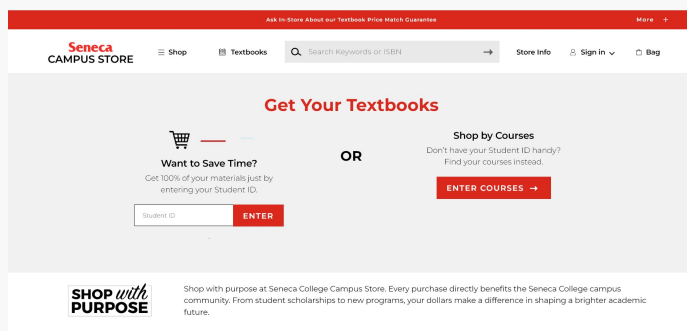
Ask In-Store About our Textbook Price Match Guarantee

More +

Seneca
CAMPUS STORE

Shop

Textbooks

Search Keywords or ISBN

Store Info

Sign in

Bag

Get Your Textbooks

Want to Save Time?

Get 100% of your materials just by entering your Student ID.

Student ID

ENTER

OR

Shop by Courses

Don't have your Student ID handy? Find your courses instead.

ENTER COURSES →

SHOP with PURPOSE

Shop with purpose at Seneca College Campus Store. Every purchase directly benefits the Seneca College campus community. From student scholarships to new programs, your dollars make a difference in shaping a brighter academic future.